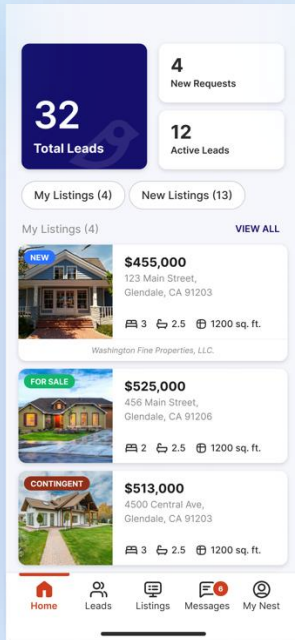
32
Total Leads

4
New Requests

12
Active Leads

My Listings (4)
New Listings (13)

My Listings (4)
VIEW ALL

NEW
$455,000
123 Main Street, Glendale, CA 91203
3 2.5 1200 sq. ft.
Washington Fine Properties, LLC.

FOR SALE
$525,000
456 Main Street, Glendale, CA 91206
2 2.5 1200 sq. ft.

CONTINGENT
$513,000
4500 Central Ave, Glendale, CA 91203
3 2.5 1200 sq. ft.

Home
Leads
Listings
6
Messages
My Nest